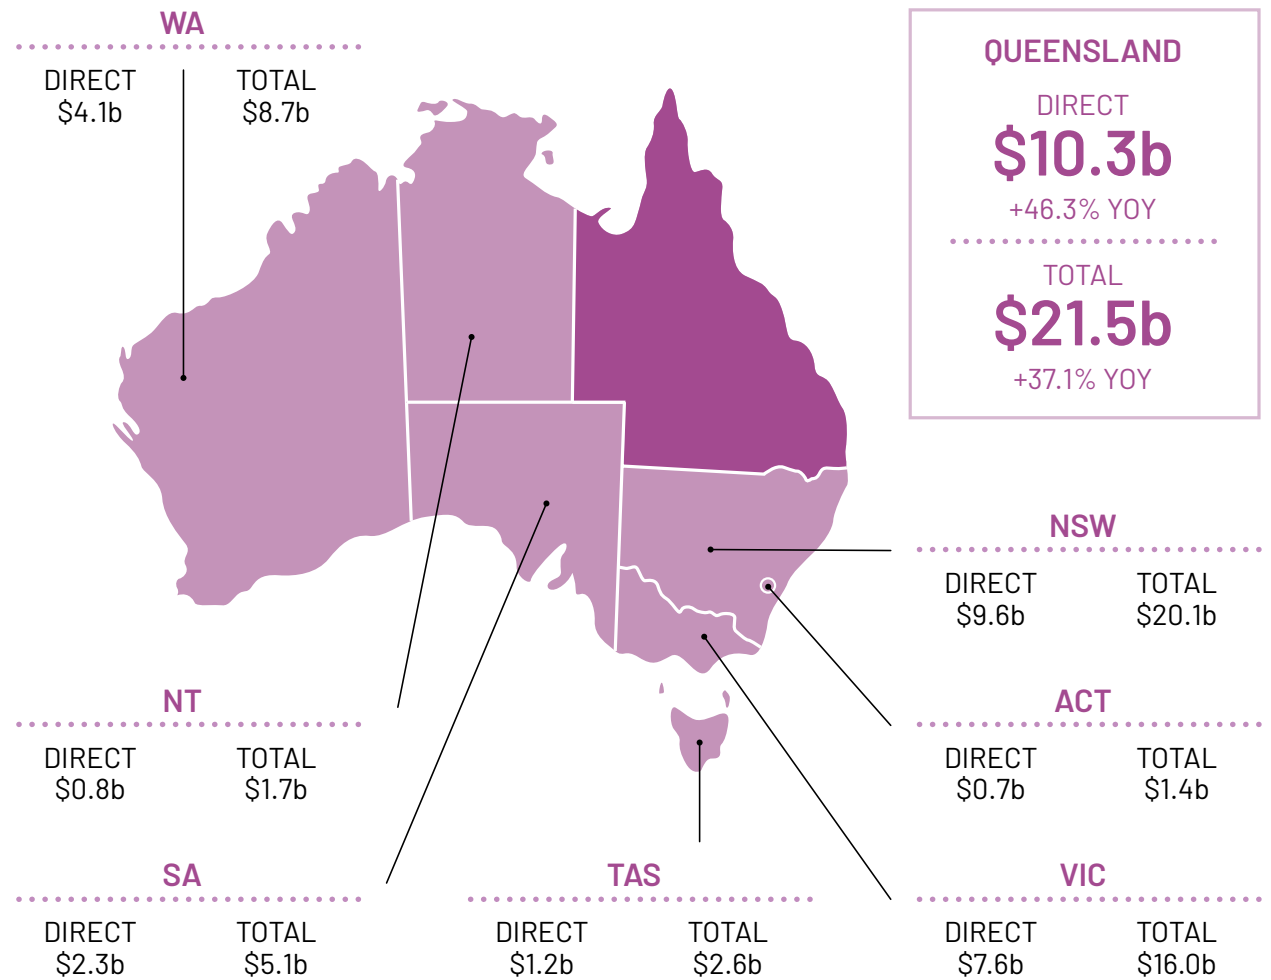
WA

DIRECT
$4.1b

TOTAL
$8.7b

QUEENSLAND

DIRECT
$10.3b
+46.3% YOY

TOTAL
$21.5b
+37.1% YOY

NSW

DIRECT
$9.6b

TOTAL
$20.1b

NT

DIRECT
$0.8b

TOTAL
$1.7b

ACT

DIRECT
$0.7b

TOTAL
$1.4b

SA

DIRECT
$2.3b

TOTAL
$5.1b

TAS

DIRECT
$1.2b

TOTAL
$2.6b

VIC

DIRECT
$7.6b

TOTAL
$16.0b